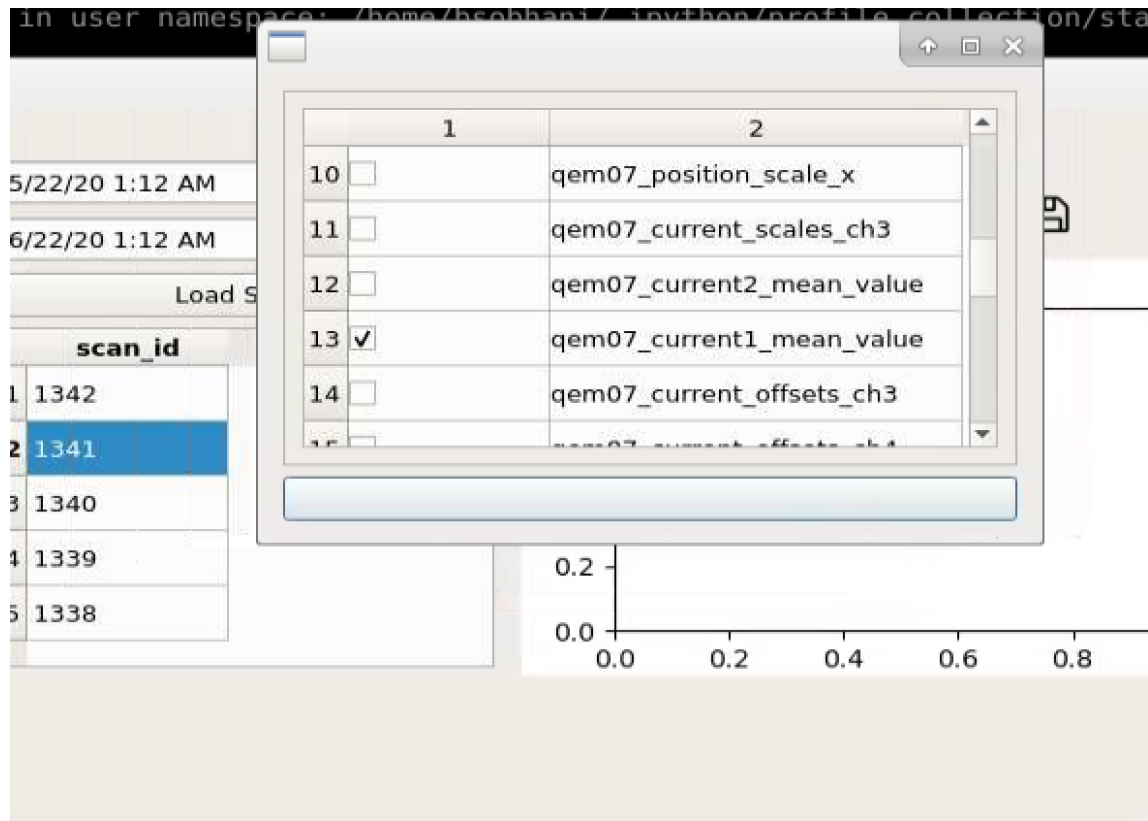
in user namespace: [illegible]ion/sta

5/22/20 1:12 AM

6/22/20 1:12 AM

Load S

|   | scan_id |
|---|---|
| 1 | 1342 |
| 2 | 1341 |
| 3 | 1340 |
| 4 | 1339 |
| 5 | 1338 |

|    | 1 | 2 |
|---|---|---|
| 10 | ☐ | qem07_position_scale_x |
| 11 | ☐ | qem07_current_scales_ch3 |
| 12 | ☐ | qem07_current2_mean_value |
| 13 | ✓ | qem07_current1_mean_value |
| 14 | ☐ | qem07_current_offsets_ch3 |
| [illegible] | ☐ | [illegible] |

0.2
0.0
0.0 0.2 0.4 0.6 0.8